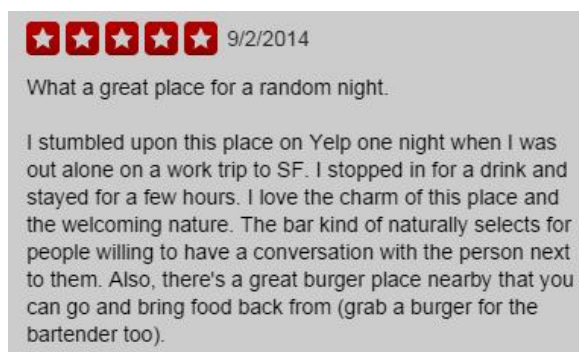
9/2/2014

What a great place for a random night.

I stumbled upon this place on Yelp one night when I was out alone on a work trip to SF. I stopped in for a drink and stayed for a few hours. I love the charm of this place and the welcoming nature. The bar kind of naturally selects for people willing to have a conversation with the person next to them. Also, there's a great burger place nearby that you can go and bring food back from (grab a burger for the bartender too).